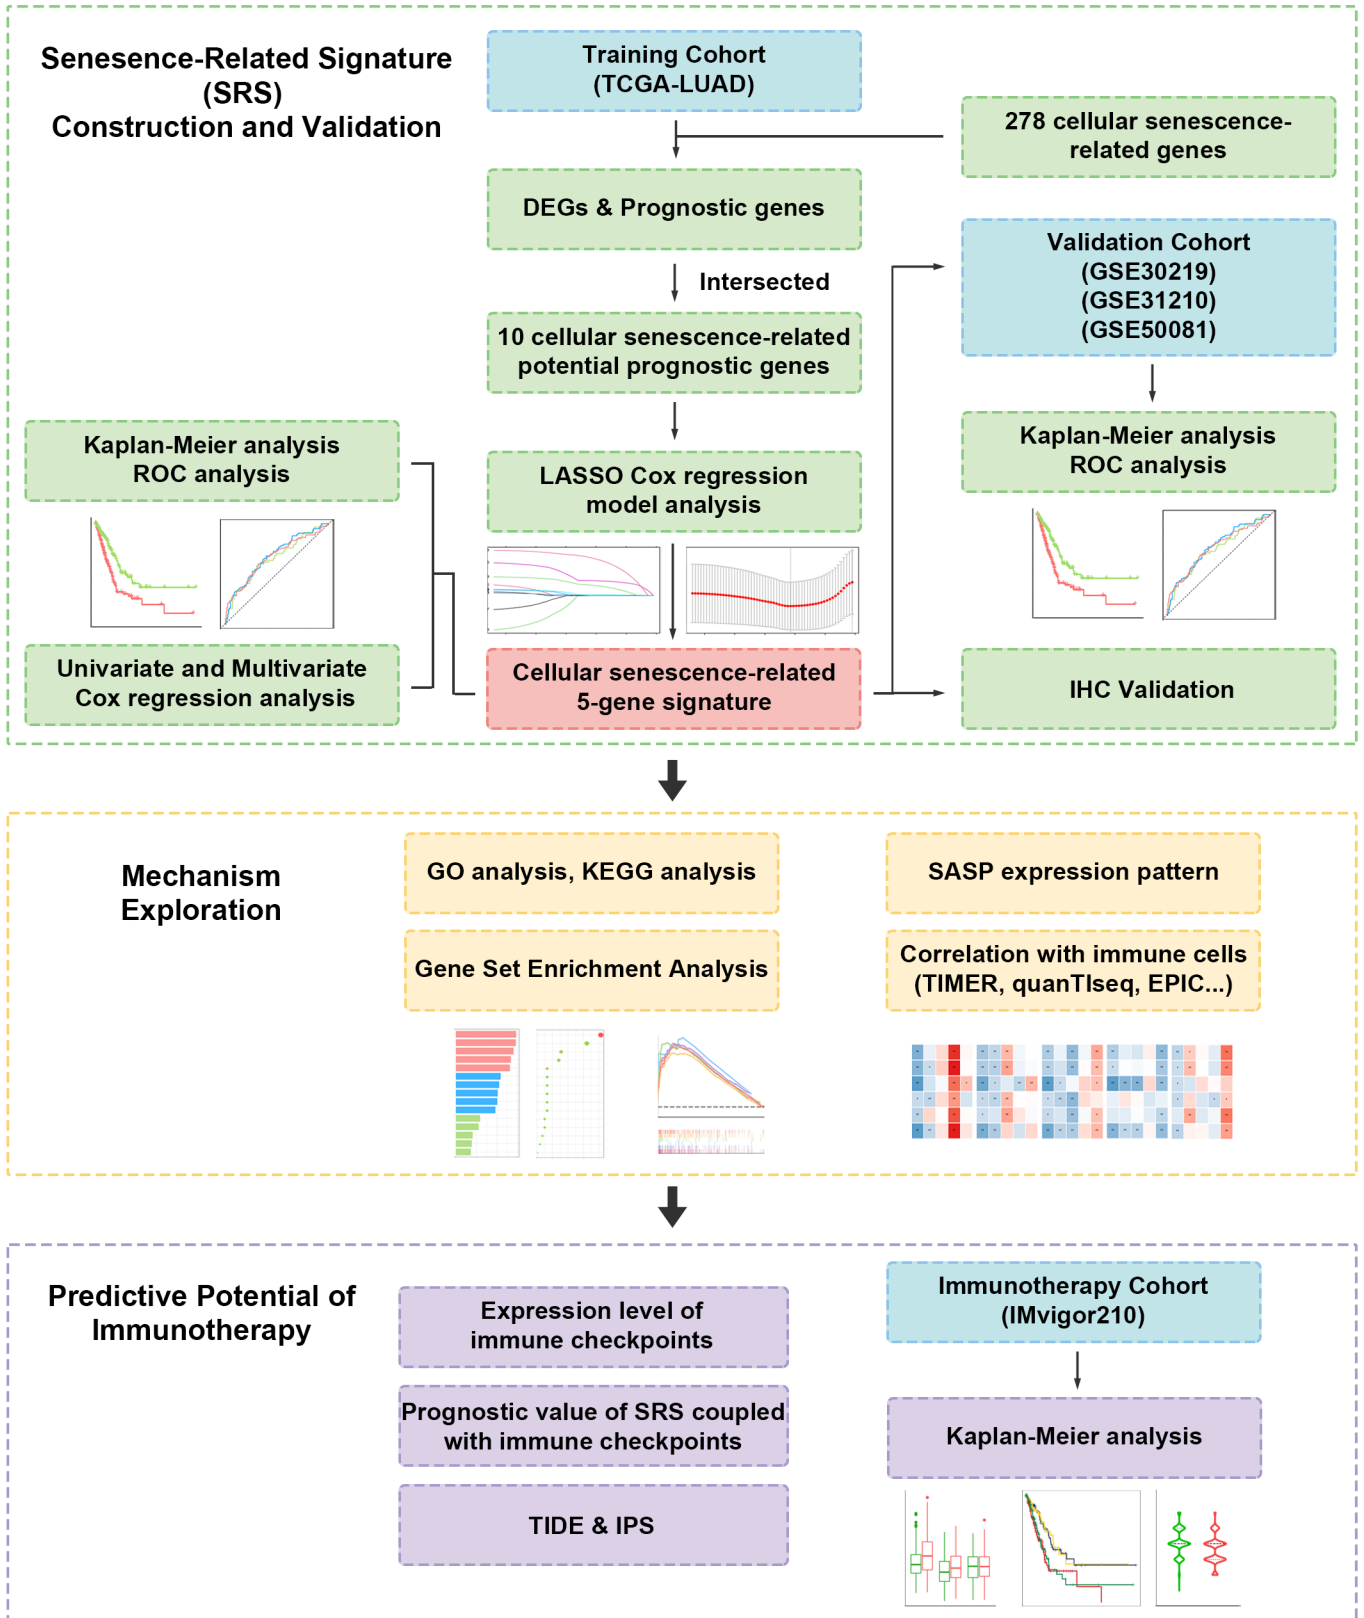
Senesence-Related Signature (SRS) Construction and Validation

Training Cohort (TCGA-LUAD)

278 cellular senescence-related genes

DEGs & Prognostic genes

Intersected

Validation Cohort (GSE30219) (GSE31210) (GSE50081)

10 cellular senescence-related potential prognostic genes

Kaplan-Meier analysis ROC analysis

LASSO Cox regression model analysis

Kaplan-Meier analysis ROC analysis

Univariate and Multivariate Cox regression analysis

Cellular senescence-related 5-gene signature

IHC Validation

Mechanism Exploration

GO analysis, KEGG analysis

SASP expression pattern

Gene Set Enrichment Analysis

Correlation with immune cells (TIMER, quanTIseq, EPIC...)

Predictive Potential of Immunotherapy

Expression level of immune checkpoints

Immunotherapy Cohort (IMvigor210)

Prognostic value of SRS coupled with immune checkpoints

Kaplan-Meier analysis

TIDE & IPS